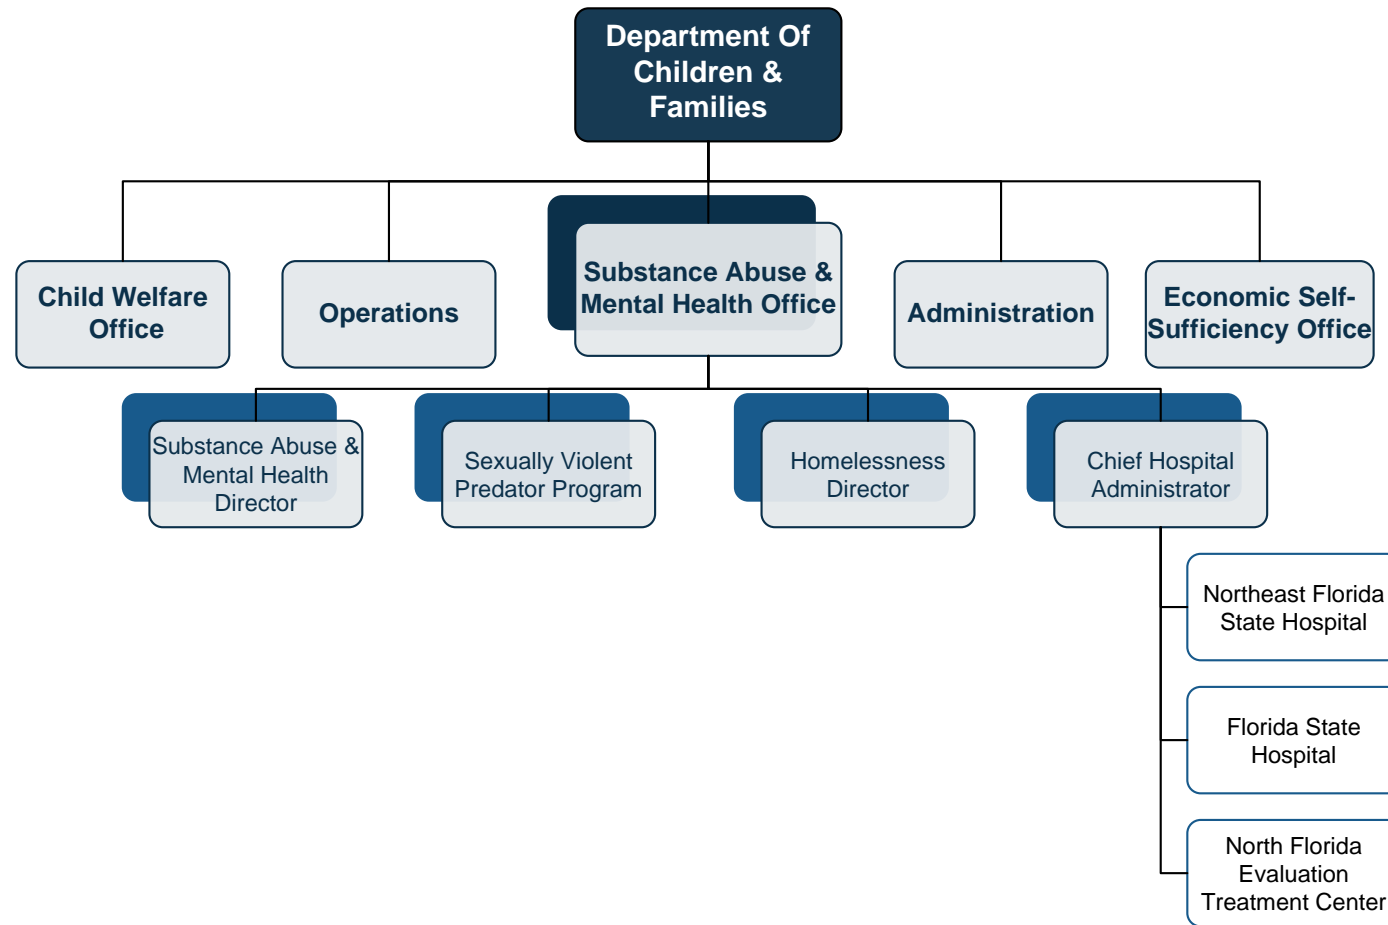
Department Of Children & Families

Child Welfare Office

Operations

Substance Abuse & Mental Health Office

Administration

Economic Self-Sufficiency Office

Substance Abuse & Mental Health Director

Sexually Violent Predator Program

Homelessness Director

Chief Hospital Administrator

Northeast Florida State Hospital

Florida State Hospital

North Florida Evaluation Treatment Center